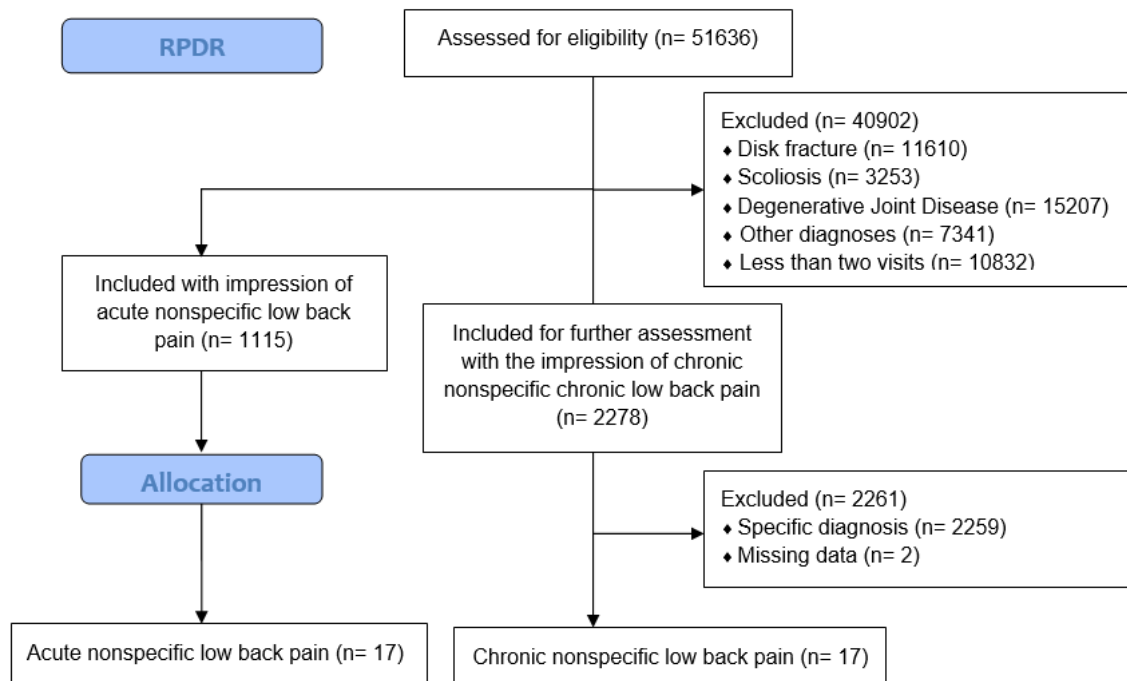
RPDR

Assessed for eligibility (n= 51636)

Excluded (n= 40902)
♦ Disk fracture (n= 11610)
♦ Scoliosis (n= 3253)
♦ Degenerative Joint Disease (n= 15207)
♦ Other diagnoses (n= 7341)
♦ Less than two visits (n= 10832)

Included with impression of acute nonspecific low back pain (n= 1115)

Included for further assessment with the impression of chronic nonspecific chronic low back pain (n= 2278)

Allocation

Excluded (n= 2261)
♦ Specific diagnosis (n= 2259)
♦ Missing data (n= 2)

Acute nonspecific low back pain (n= 17)

Chronic nonspecific low back pain (n= 17)